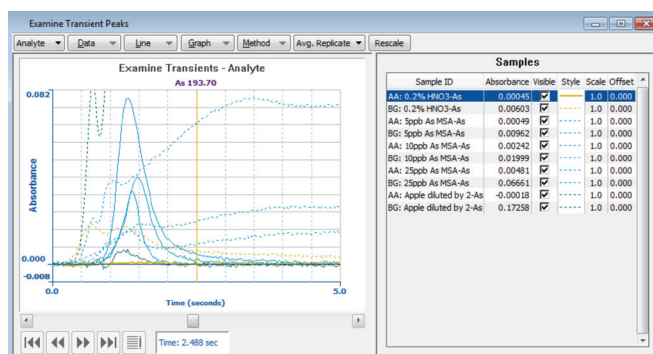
Examine Transient Peaks

Analyte ▼ Data ▼ Line ▼ Graph ▼ Method ▼ Avg. Replicate ▼ Rescale

Examine Transients - Analyte

As 193.70

0.082

Absorbance

0.000

-0.008

0.0

Time (seconds)

5.0

Time: 2.488 sec

Samples

| Sample ID | Absorbance | Visible | Style | Scale | Offset |
|---|---|---|---|---|---|
| AA: 0.2% HNO3-As | 0.00045 | ☑ | | 1.0 | 0.000 |
| BG: 0.2% HNO3-As | 0.00603 | ☑ | | 1.0 | 0.000 |
| AA: 5ppb As MSA-As | 0.00049 | ☑ | | 1.0 | 0.000 |
| BG: 5ppb As MSA-As | 0.00962 | ☑ | | 1.0 | 0.000 |
| AA: 10ppb As MSA-As | 0.00242 | ☑ | | 1.0 | 0.000 |
| BG: 10ppb As MSA-As | 0.01999 | ☑ | | 1.0 | 0.000 |
| AA: 25ppb As MSA-As | 0.00481 | ☑ | | 1.0 | 0.000 |
| BG: 25ppb As MSA-As | 0.06661 | ☑ | | 1.0 | 0.000 |
| AA: Apple diluted by 2-As | -0.00018 | ☑ | | 1.0 | 0.000 |
| BG: Apple diluted by 2-As | 0.17258 | ☑ | | 1.0 | 0.000 |